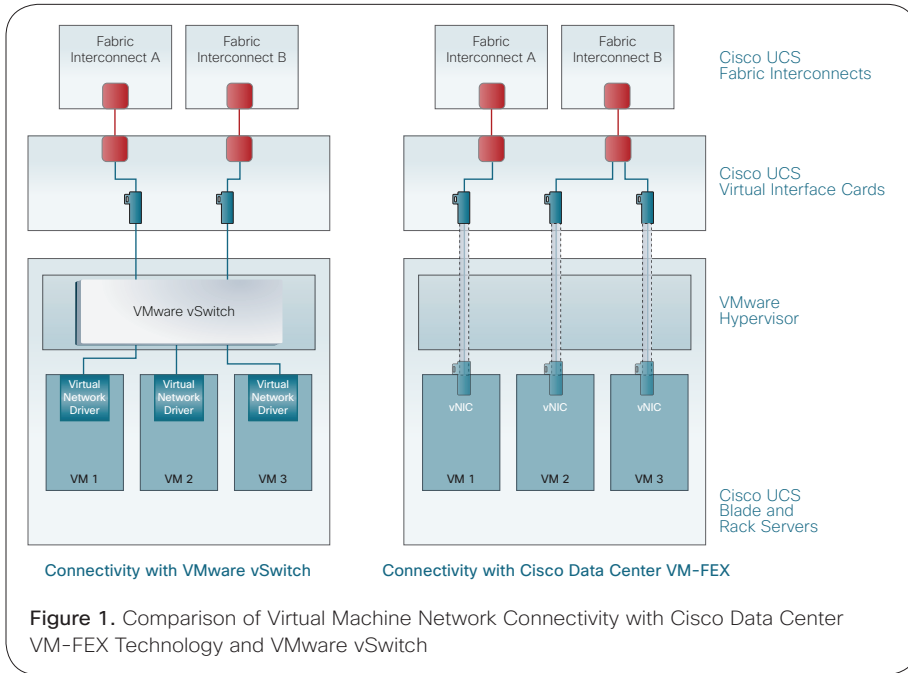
Fabric Interconnect A

Fabric Interconnect B

VMware vSwitch

Virtual Network Driver

Virtual Network Driver

Virtual Network Driver

VM 1

VM 2

VM 3

Fabric Interconnect A

Fabric Interconnect B

vNIC

vNIC

vNIC

VM 1

VM 2

VM 3

Cisco UCS Fabric Interconnects

Cisco UCS Virtual Interface Cards

VMware Hypervisor

Cisco UCS Blade and Rack Servers

Connectivity with VMware vSwitch

Connectivity with Cisco Data Center VM-FEX

Figure 1. Comparison of Virtual Machine Network Connectivity with Cisco Data Center VM-FEX Technology and VMware vSwitch